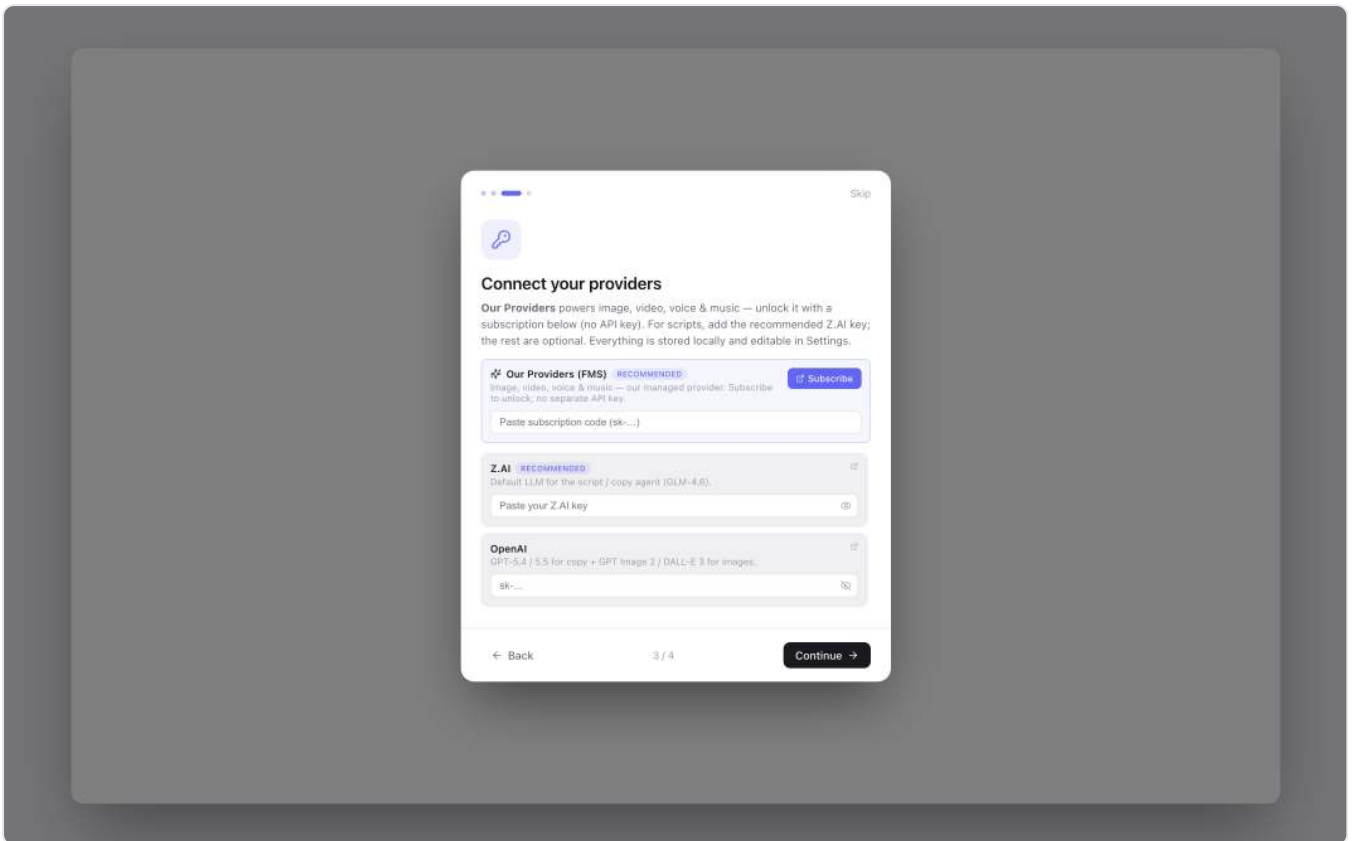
Skip

Connect your providers

**Our Providers** powers image, video, voice & music — unlock it with a subscription below (no API key). For scripts, add the recommended Z.AI key; the rest are optional. Everything is stored locally and editable in Settings.

Our Providers (FMS) RECOMMENDED
Image, video, voice & music — our managed provider. Subscribe to unlock; no separate API key.
Subscribe
Paste subscription code (sk-...)

Z.AI RECOMMENDED
Default LLM for the script / copy agent (GLM-4.6).
Paste your Z.AI key

OpenAI
GPT-5.4 / 5.5 for copy + GPT Image 2 / DALL-E 3 for images.
sk-...

← Back
3 / 4
Continue →